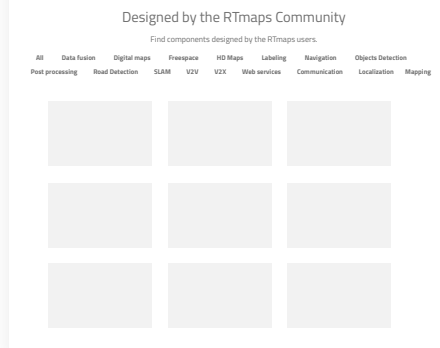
Designed by the RTmaps Community

Find components designed by the RTmaps users.

All Data fusion Digital maps Freespace HD Maps Labeling Navigation Objects Detection
Post processing Road Detection SLAM V2V V2X Web services Communication Localization Mapping